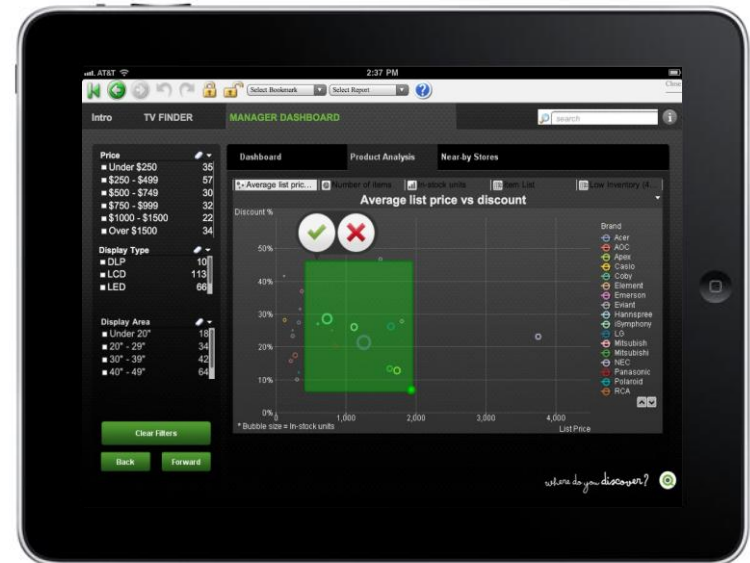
AT&T 2:37 PM

Select Bookmark Select Report

Clear

Intro TV FINDER MANAGER DASHBOARD search

Price
■ Under $250 35
■ $250 - $499 57
■ $500 - $749 30
■ $750 - $999 32
■ $1000 - $1500 22
■ Over $1500 34

Display Type
■ DLP 10
■ LCD 113
■ LED 66

Display Area
■ Under 20" 18
■ 20" - 29" 34
■ 30" - 39" 42
■ 40" - 49" 64

Clear Filters

Back Forward

Dashboard Product Analysis Near-by Stores

Average list pric... Number of items In-stock units Item List Low Inventory (4...

Average list price vs discount

Discount %

50%
40%
30%
20%
10%
0%

0 1,000 2,000 3,000 4,000

List Price

* Bubble size = In-stock units

Brand
Acer
AOC
Apex
Casio
Coby
Element
Emerson
Eviant
Hannspree
iSymphony
LG
Mitsubishi
Mitsubishi
NEC
Panasonic
Polaroid
RCA

where do you discover?